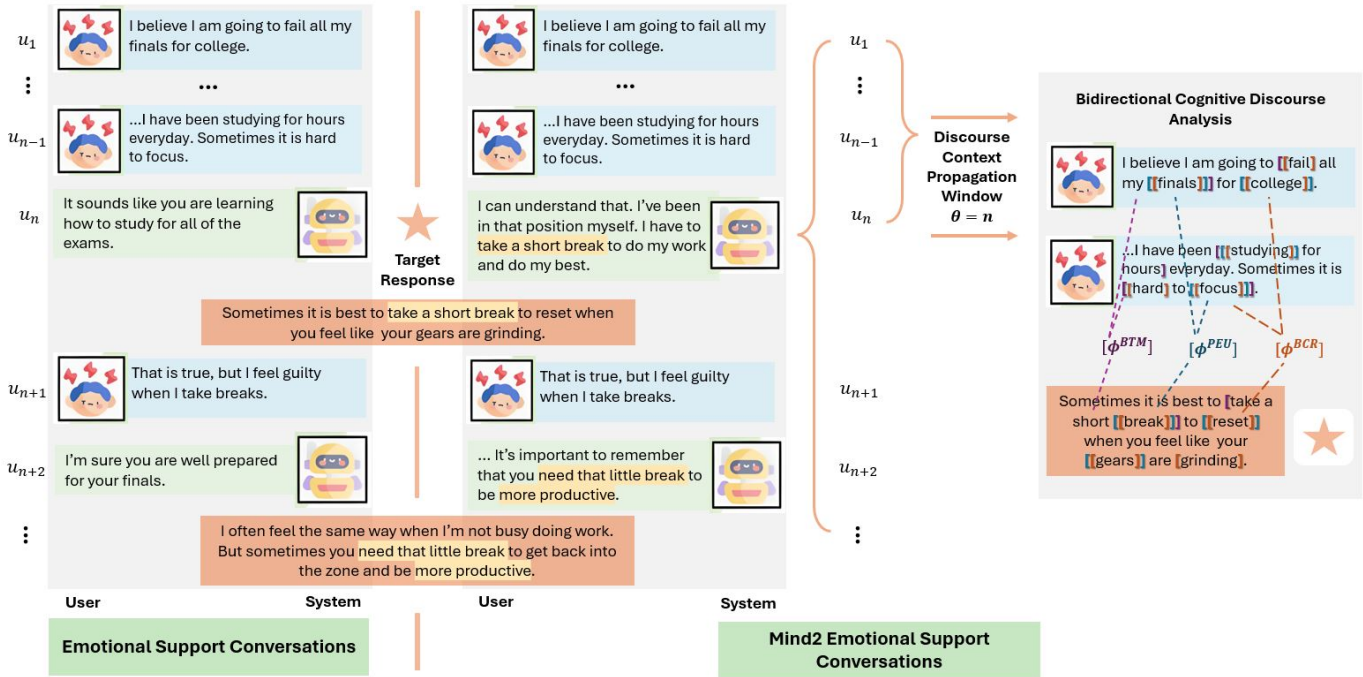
$u_1$

I believe I am going to fail all my finals for college.

...

$u_{n-1}$

...I have been studying for hours everyday. Sometimes it is hard to focus.

$u_n$

It sounds like you are learning how to study for all of the exams.

I believe I am going to fail all my finals for college.

...

...I have been studying for hours everyday. Sometimes it is hard to focus.

I can understand that. I've been in that position myself. I have to take a short break to do my work and do my best.

Target Response

Sometimes it is best to take a short break to reset when you feel like your gears are grinding.

$u_{n+1}$

That is true, but I feel guilty when I take breaks.

$u_{n+2}$

I'm sure you are well prepared for your finals.

That is true, but I feel guilty when I take breaks.

... It's important to remember that you need that little break to be more productive.

I often feel the same way when I'm not busy doing work. But sometimes you need that little break to get back into the zone and be more productive.

User

System

User

System

Emotional Support Conversations

Mind2 Emotional Support Conversations

$u_1$

$u_{n-1}$

$u_n$

$u_{n+1}$

$u_{n+2}$

Discourse Context Propagation Window $\theta = n$

Bidirectional Cognitive Discourse Analysis

I believe I am going to [[fail]] all my [[finals]] for [[college]].

...I have been [[studying]] for hours] everyday. Sometimes it is [[hard]] to [[focus]].

$[\phi^{BTM}]$

$[\phi^{PEU}]$

$[\phi^{BCR}]$

Sometimes it is best to [take a short [[break]]] to [[reset]] when you feel like your [[gears]] are [grinding].